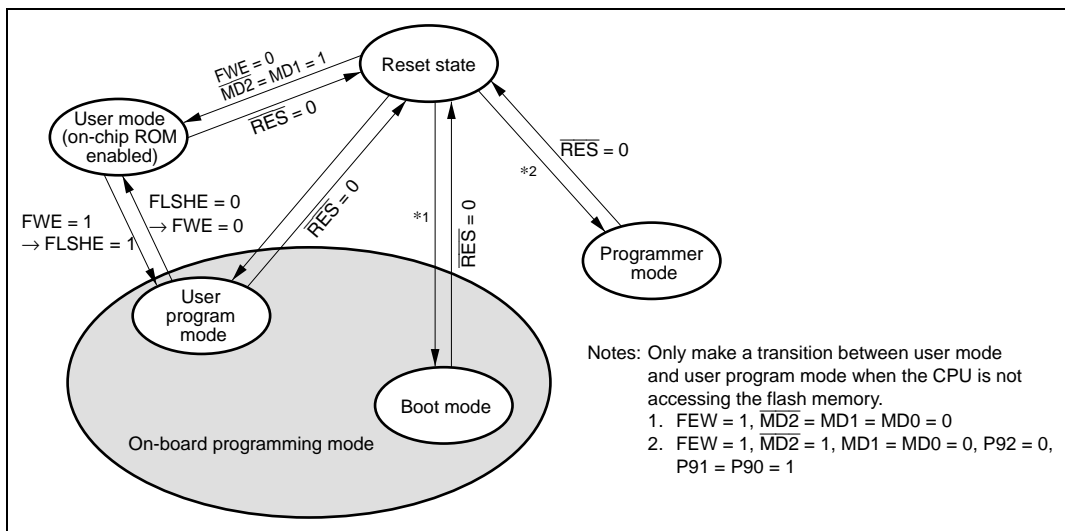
Reset state

$FWE = 0$
$\overline{MD2} = MD1 = 1$

$\overline{RES} = 0$

User mode (on-chip ROM enabled)

$\overline{RES} = 0$

*2

$FWE = 1$
$\rightarrow FLSHE = 1$

$FLSHE = 0$
$\rightarrow FWE = 0$

$\overline{RES} = 0$

*1

$\overline{RES} = 0$

Programmer mode

User program mode

Boot mode

On-board programming mode

Notes: Only make a transition between user mode and user program mode when the CPU is not accessing the flash memory.
1. $FEW = 1$, $\overline{MD2} = MD1 = MD0 = 0$
2. $FEW = 1$, $\overline{MD2} = 1$, $MD1 = MD0 = 0$, $P92 = 0$, $P91 = P90 = 1$